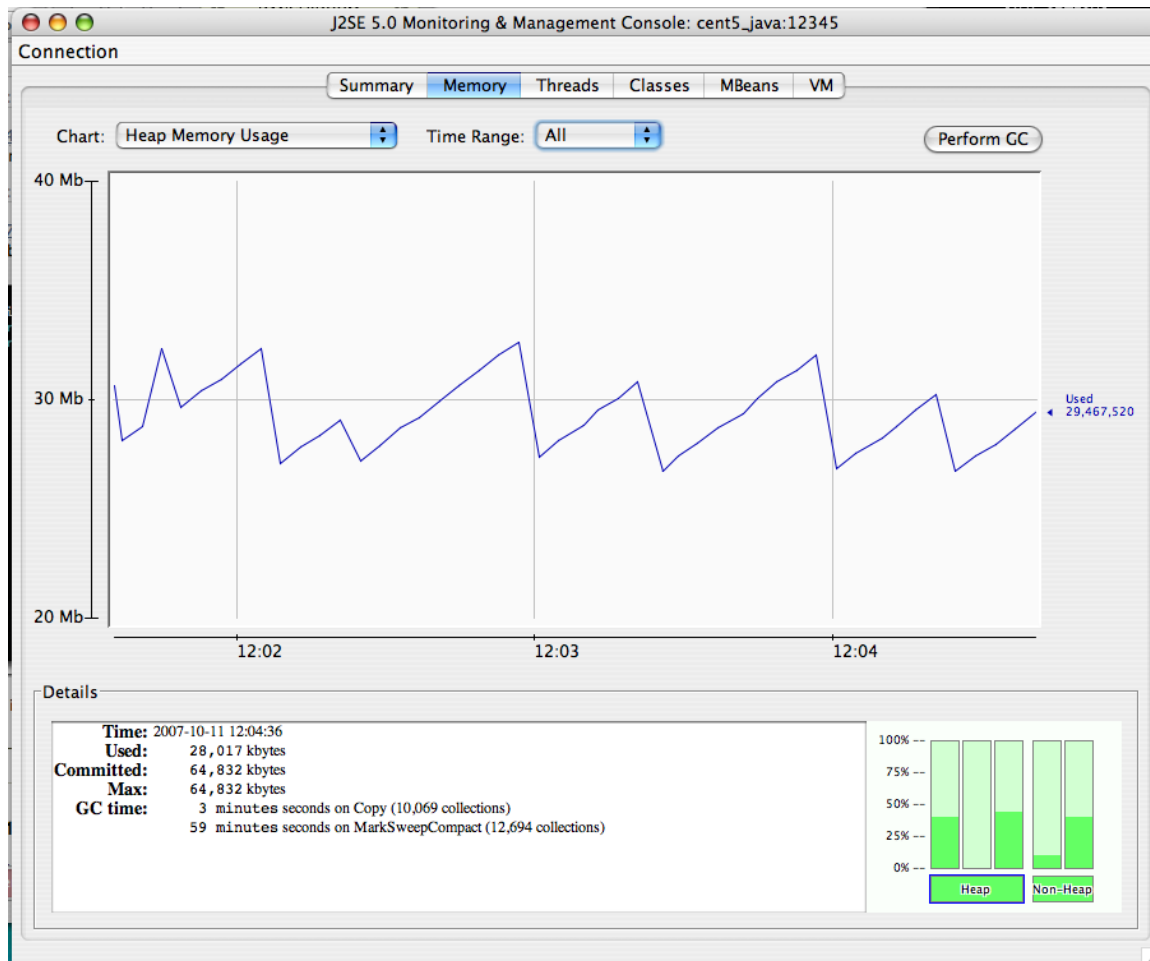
J2SE 5.0 Monitoring & Management Console: cent5_java:12345

Connection

Summary Memory Threads Classes MBeans VM

Chart: Heap Memory Usage Time Range: All Perform GC

40 Mb
30 Mb
20 Mb

Used
29,467,520

12:02 12:03 12:04

Details

Time: 2007-10-11 12:04:36
Used: 28,017 kbytes
Committed: 64,832 kbytes
Max: 64,832 kbytes
GC time: 3 minutes seconds on Copy (10,069 collections)
59 minutes seconds on MarkSweepCompact (12,694 collections)

100%
75%
50%
25%
0%

Heap Non-Heap